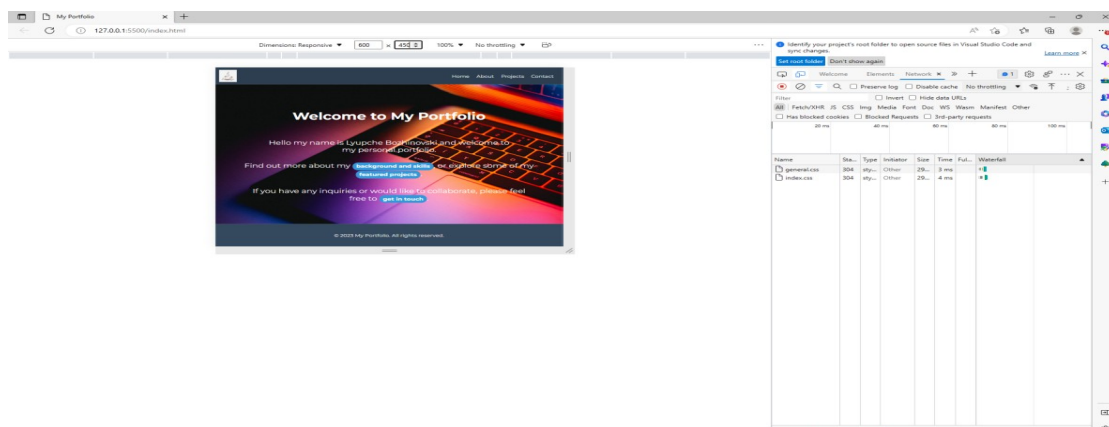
My Portfolio

127.0.0.1:5500/index.html

Dimensions: Responsive ▼ 600 x 450 100% ▼ No throttling ▼

Home About Projects Contact

Welcome to My Portfolio

Hello my name is Lyupche Boshinovski and welcome to my personal portfolio.

Find out more about my background and skills or explore some of my featured projects

If you have any inquiries or would like to collaborate, please feel free to get in touch

© 2023 My Portfolio. All rights reserved.

Identify your project's root folder to open source files in Visual Studio Code and sync changes.

Learn more

Set root folder Don't show again

Welcome Elements Network

Preserve log Disable cache No throttling

Filter Invert Hide data URLs

All Fetch/XHR JS CSS Img Media Font Doc WS Wasm Manifest Other

Has blocked cookies Blocked Requests 3rd-party requests

20 ms 40 ms 60 ms 80 ms 100 ms

| Name | Sta... | Type | Initiator | Size | Time | Ful... | Waterfall |
|---|---|---|---|---|---|---|---|
| general.css | 304 | sty... | Other | 29... | 3 ms | | |
| index.css | 304 | sty... | Other | 29... | 4 ms | | |